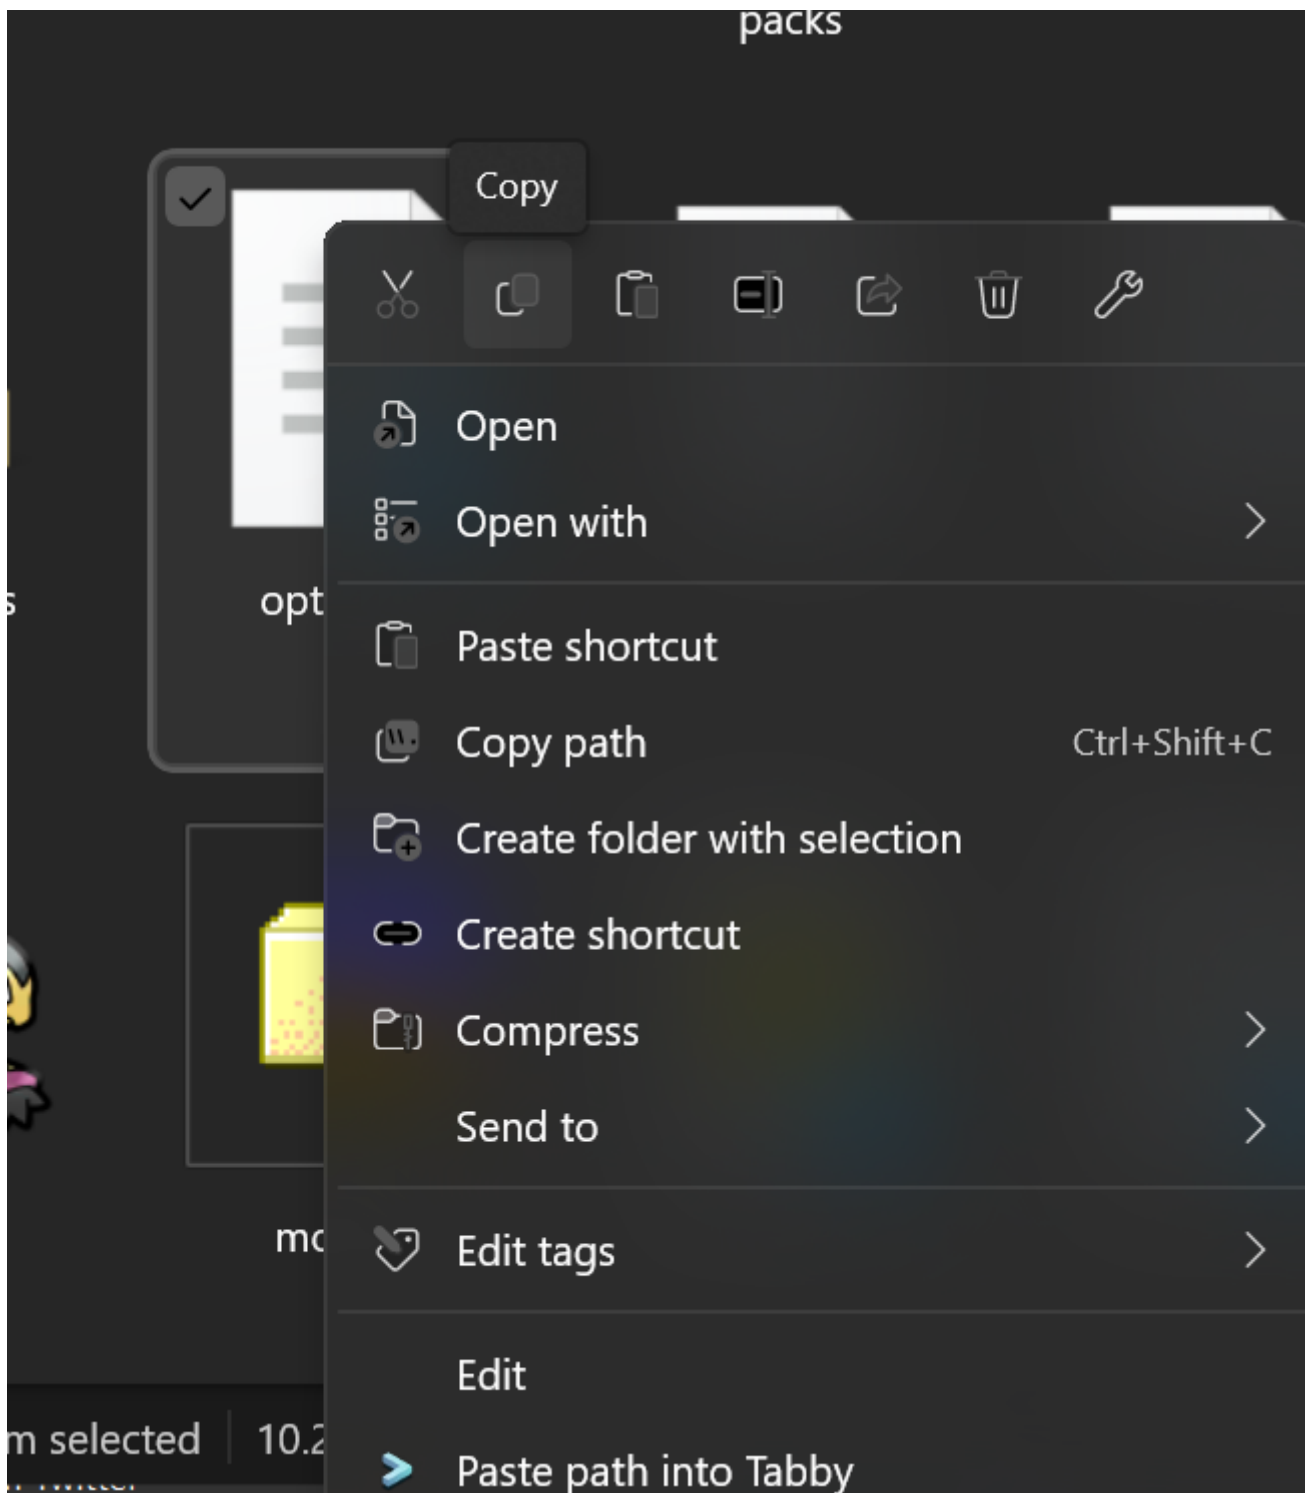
packs

Copy

s

opt

mc

m selected | 10.2

Open

Open with

Paste shortcut

Copy path Ctrl+Shift+C

Create folder with selection

Create shortcut

Compress

Send to

Edit tags

Edit

Paste path into Tabby